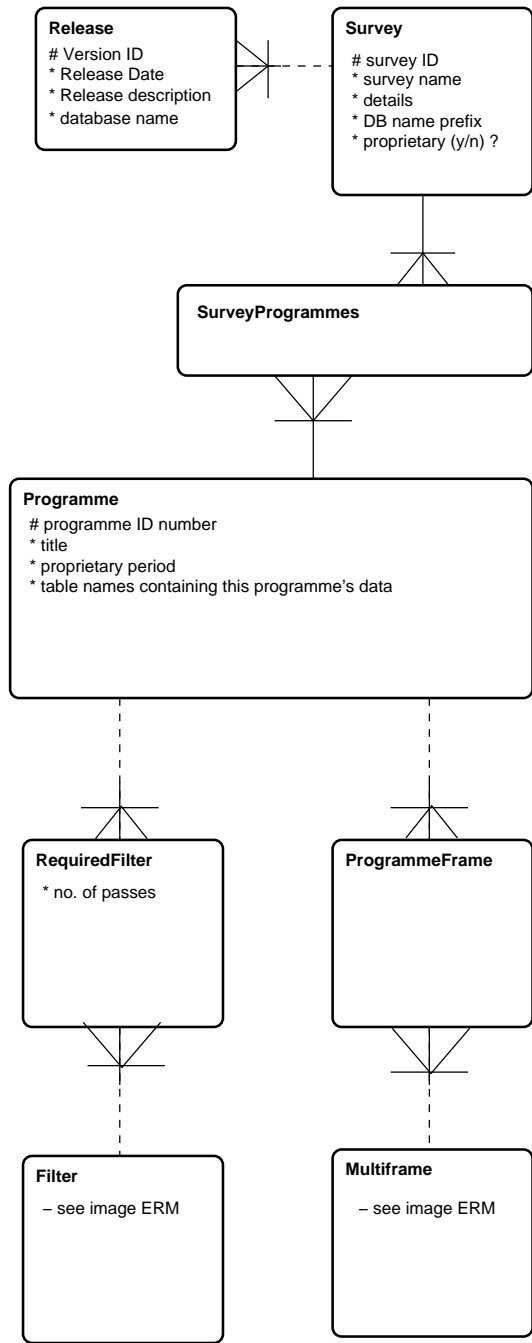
Release
# Version ID
* Release Date
* Release description
* database name

Survey
# survey ID
* survey name
* details
* DB name prefix
* proprietary (y/n) ?

SurveyProgrammes

Programme
# programme ID number
* title
* proprietary period
* table names containing this programme's data

RequiredFilter
* no. of passes

ProgrammeFrame

Filter
– see image ERM

Multiframe
– see image ERM